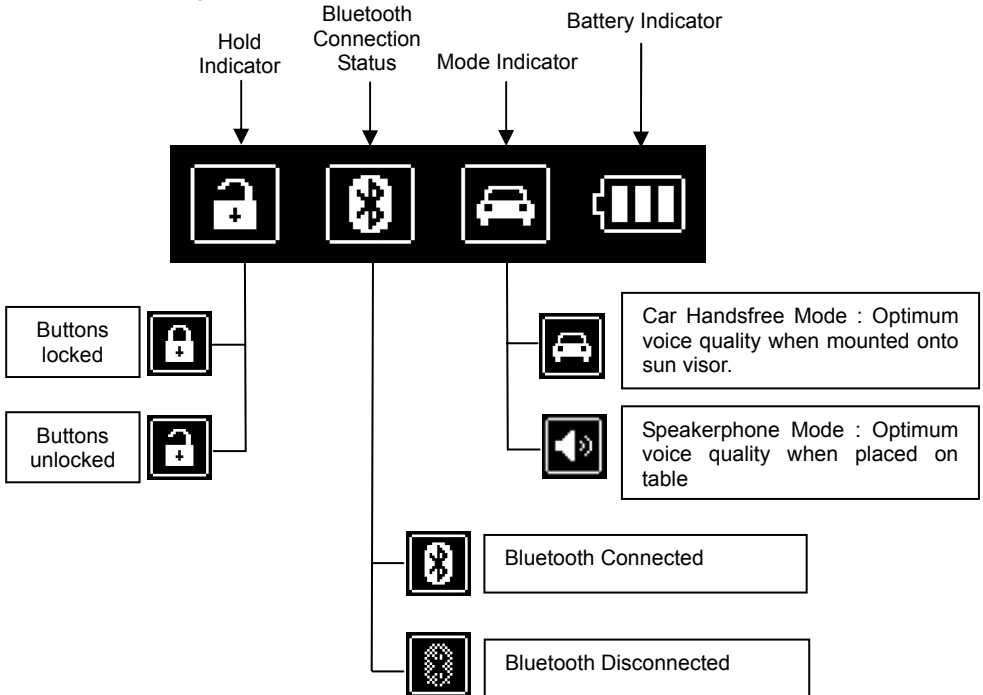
Hold Indicator

Bluetooth Connection Status

Mode Indicator

Battery Indicator

Buttons locked

Buttons unlocked

Car Handsfree Mode : Optimum voice quality when mounted onto sun visor.

Speakerphone Mode : Optimum voice quality when placed on table

Bluetooth Connected

Bluetooth Disconnected